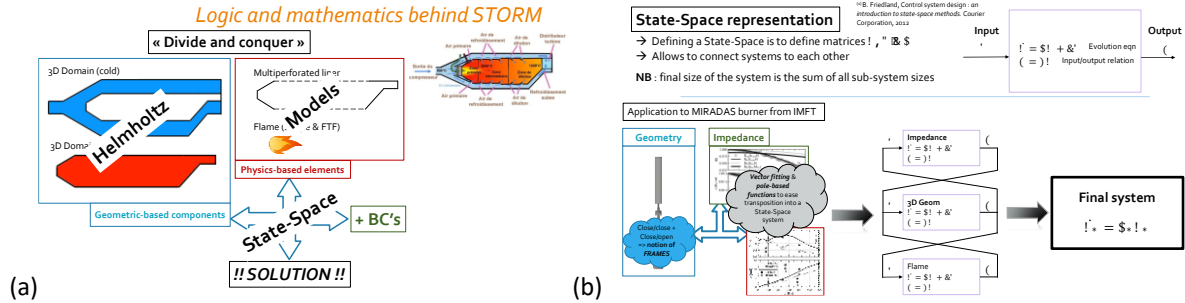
Logic and mathematics behind STORM

« Divide and conquer »

3D Domain (cold)

Helmholtz

3D Domain

Multiperforated liner

Models

Flame (  & FTF)

Physics-based elements

Geometric-based components

State-Space

+ BC's

!! SOLUTION !!

(a)

State-Space representation

[13] B. Friedland, Control system design : an introduction to state-space methods. Courier Corporation, 2012

→ Defining a State-Space is to define matrices ! , " B & $

→ Allows to connect systems to each other

NB : final size of the system is the sum of all sub-system sizes

Input

Output

!˙ = $! + &'
( = )!

Evolution eqn

Input/output relation

Application to MIRADAS burner from IMFT

Geometry

Impedance

Vector fitting & pole-based functions to ease transposition into a State-Space system

Close/close + Close/open => notion of FRAMES

Impedance
!˙ = $! + &'
( = )!

3D Geom
!˙ = $! + &'
( = )!

Flame
!˙ = $! + &'
( = )!

Final system
$!˙_* = \$_* !_*$

(b)